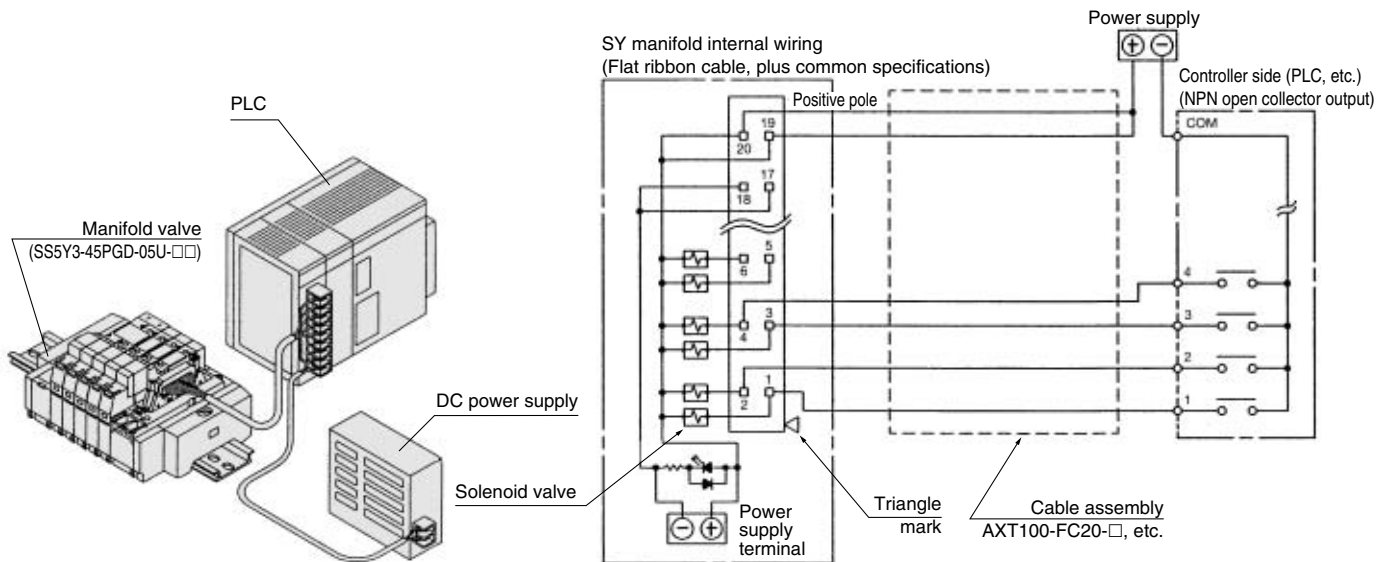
PLC

Manifold valve
(SS5Y3-45PGD-05U-□□)

DC power supply

Solenoid valve

SY manifold internal wiring
(Flat ribbon cable, plus common specifications)

Positive pole

20
19
18
17
6
5
4
3
2
1

Power supply terminal

Triangle mark

Power supply

Controller side (PLC, etc.)
(NPN open collector output)

COM
4
3
2
1

Cable assembly
AXT100-FC20-□, etc.